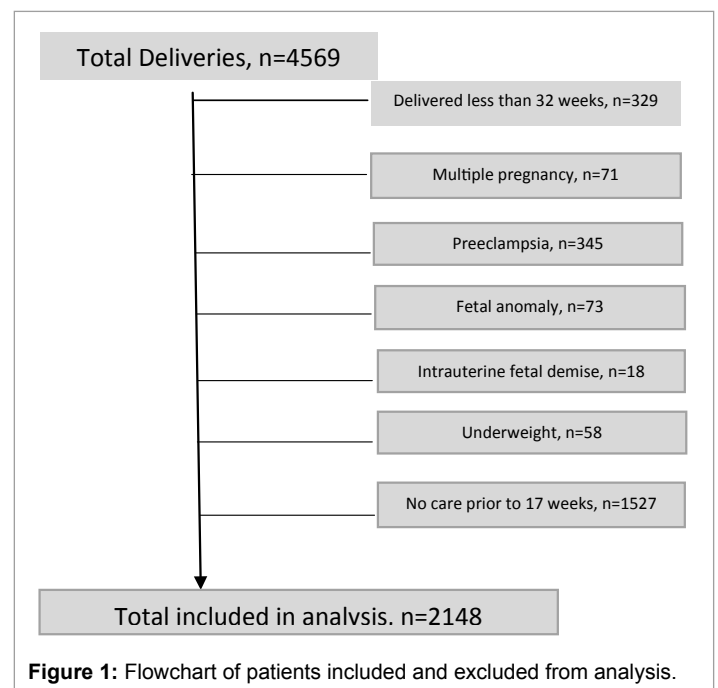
Total Deliveries, n=4569

Delivered less than 32 weeks, n=329

Multiple pregnancy, n=71

Preeclampsia, n=345

Fetal anomaly, n=73

Intrauterine fetal demise, n=18

Underweight, n=58

No care prior to 17 weeks, n=1527

Total included in analysis, n=2148

**Figure 1:** Flowchart of patients included and excluded from analysis.